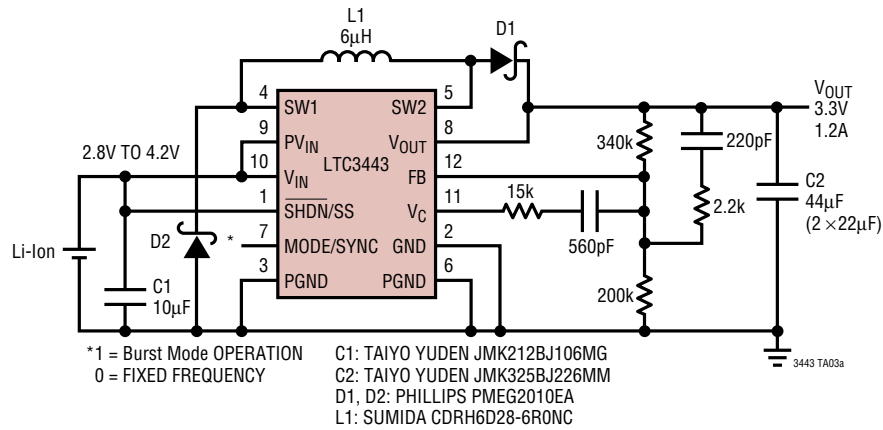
L1
6µH

D1

4 SW1
5 SW2
9 $PV_{IN}$
8 $V_{OUT}$
10 $V_{IN}$
LTC3443
12 FB
1 $\overline{SHDN}$/SS
11 $V_C$
7 MODE/SYNC
2 GND
3 PGND
6 PGND

$V_{OUT}$
3.3V
1.2A

2.8V TO 4.2V

340k
220pF
2.2k
15k
560pF
200k
C2
44µF
(2 ×22µF)

Li-Ion
D2
*
C1
10µF

*1 = Burst Mode OPERATION
0 = FIXED FREQUENCY

C1: TAIYO YUDEN JMK212BJ106MG
C2: TAIYO YUDEN JMK325BJ226MM
D1, D2: PHILLIPS PMEG2010EA
L1: SUMIDA CDRH6D28-6R0NC

3443 TA03a